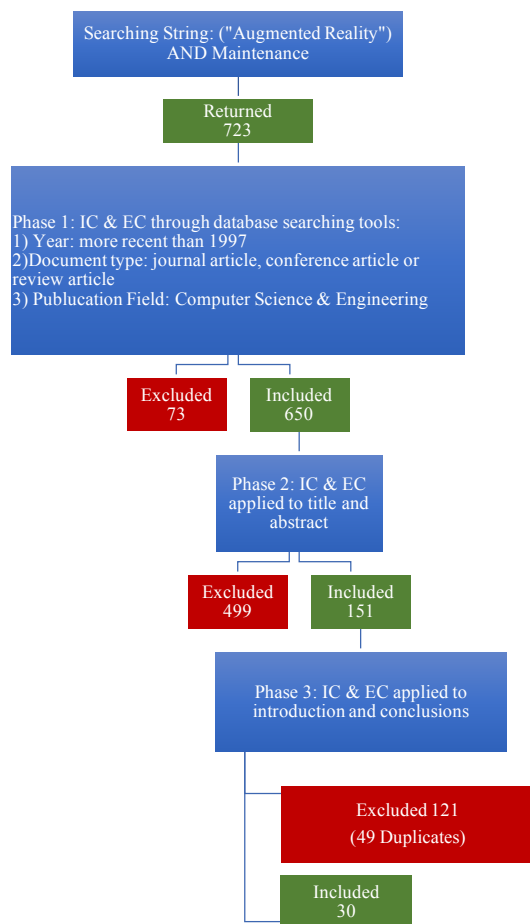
Searching String: ("Augmented Reality") AND Maintenance

Returned
723

Phase 1: IC & EC through database searching tools:
1) Year: more recent than 1997
2)Document type: journal article, conference article or review article
3) Publucation Field: Computer Science & Engineering

Excluded
73

Included
650

Phase 2: IC & EC applied to title and abstract

Excluded
499

Included
151

Phase 3: IC & EC applied to introduction and conclusions

Excluded 121
(49 Duplicates)

Included
30